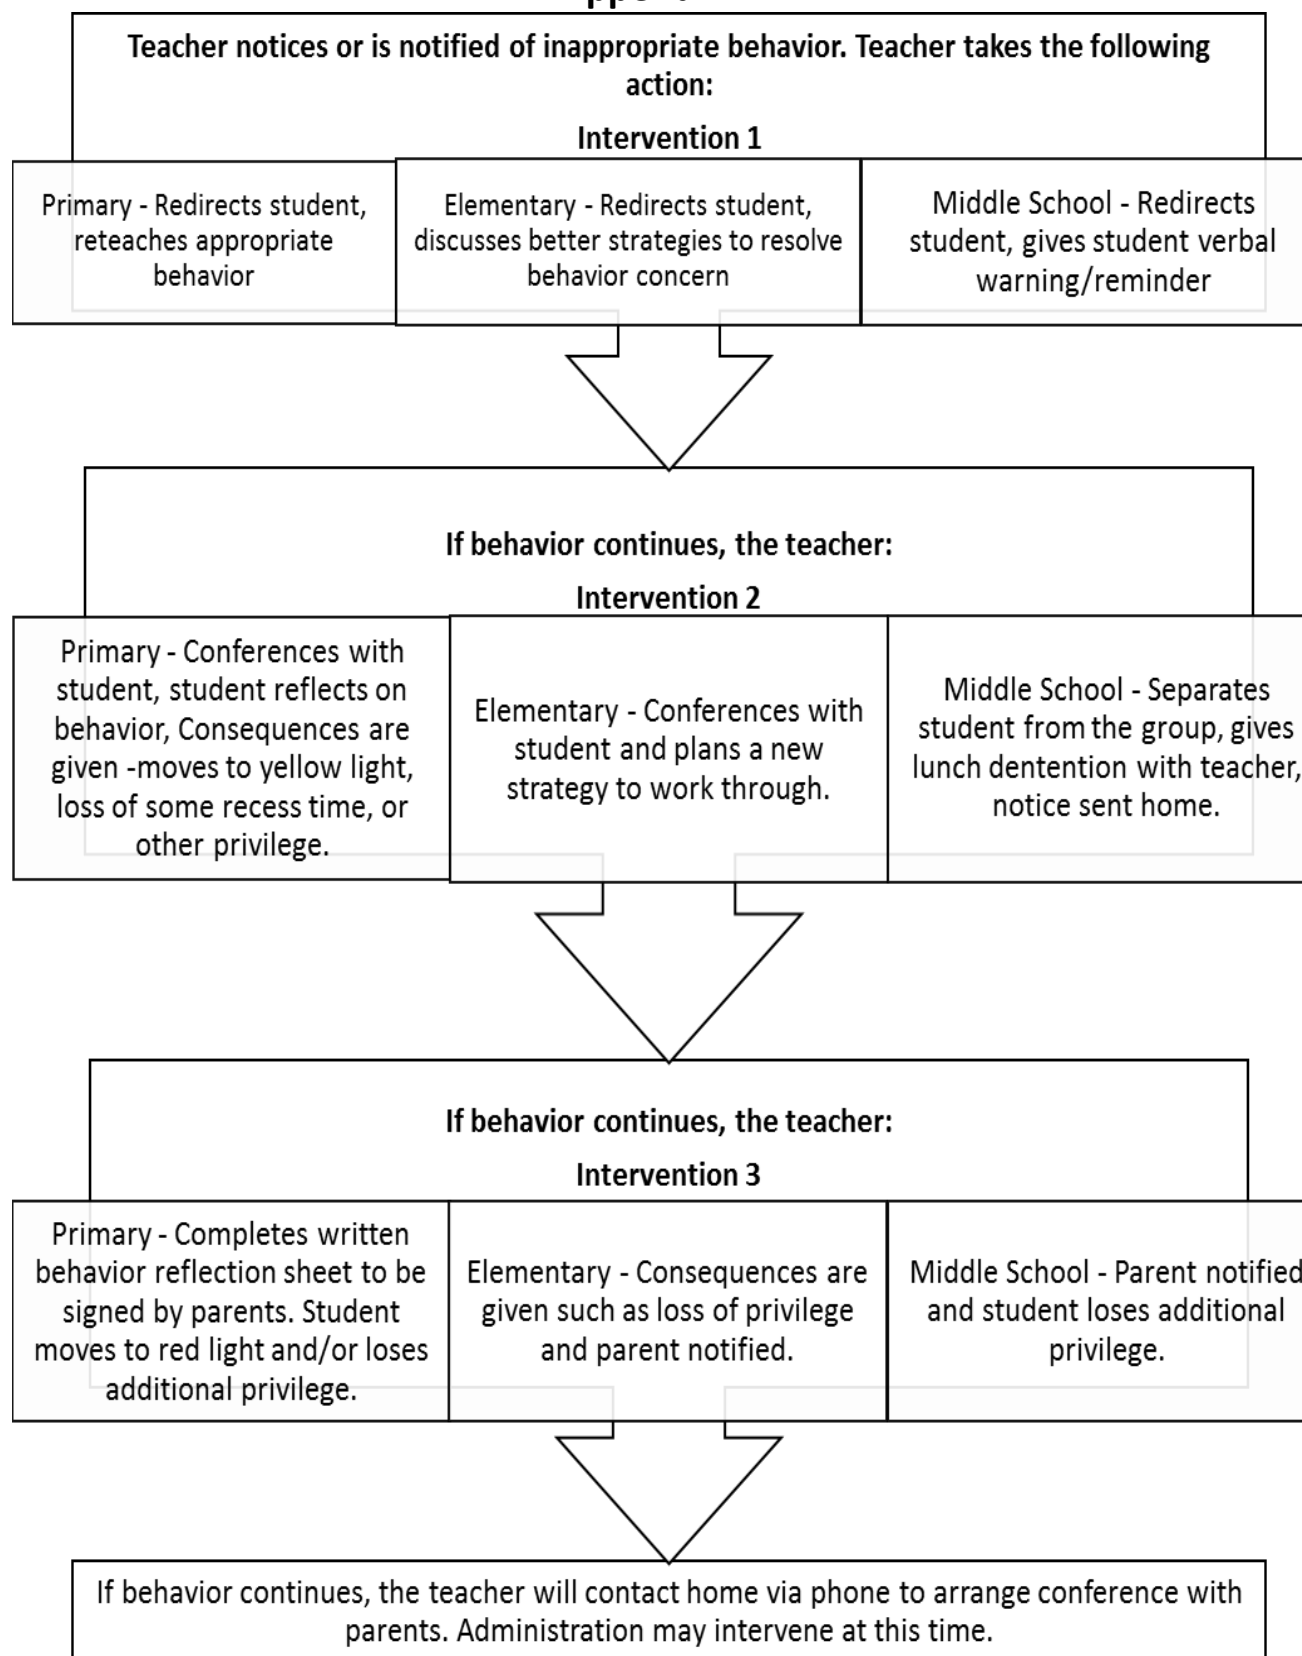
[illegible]

Teacher notices or is notified of inappropriate behavior. Teacher takes the following action:

Intervention 1

Primary - Redirects student, reteaches appropriate behavior

Elementary - Redirects student, discusses better strategies to resolve behavior concern

Middle School - Redirects student, gives student verbal warning/reminder

If behavior continues, the teacher:

Intervention 2

Primary - Conferences with student, student reflects on behavior, Consequences are given -moves to yellow light, loss of some recess time, or other privilege.

Elementary - Conferences with student and plans a new strategy to work through.

Middle School - Separates student from the group, gives lunch dentention with teacher, notice sent home.

If behavior continues, the teacher:

Intervention 3

Primary - Completes written behavior reflection sheet to be signed by parents. Student moves to red light and/or loses additional privilege.

Elementary - Consequences are given such as loss of privilege and parent notified.

Middle School - Parent notified and student loses additional privilege.

If behavior continues, the teacher will contact home via phone to arrange conference with parents. Administration may intervene at this time.